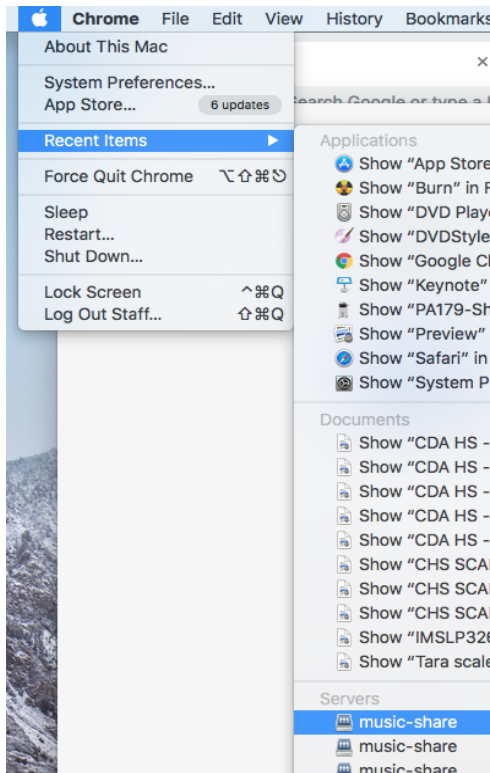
Chrome File Edit View History Bookmarks

About This Mac

System Preferences...
App Store... 6 updates

Recent Items

Force Quit Chrome ⌥⇧⌘⎋

Sleep
Restart...
Shut Down...

Lock Screen ^⌘Q
Log Out Staff... ⇧⌘Q

×

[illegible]earch Google or type a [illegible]

Applications
Show "App Store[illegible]
Show "Burn" in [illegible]
Show "DVD Play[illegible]
Show "DVDStyle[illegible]
Show "Google C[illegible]
Show "Keynote" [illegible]
Show "PA179-Sh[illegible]
Show "Preview" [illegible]
Show "Safari" in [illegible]
Show "System P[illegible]

Documents
Show "CDA HS -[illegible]
Show "CDA HS -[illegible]
Show "CDA HS -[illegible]
Show "CDA HS -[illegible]
Show "CDA HS -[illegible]
Show "CHS SCA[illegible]
Show "CHS SCA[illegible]
Show "CHS SCA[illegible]
Show "IMSLP32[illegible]
Show "Tara scal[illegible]

Servers
music-share
music-share
music-share